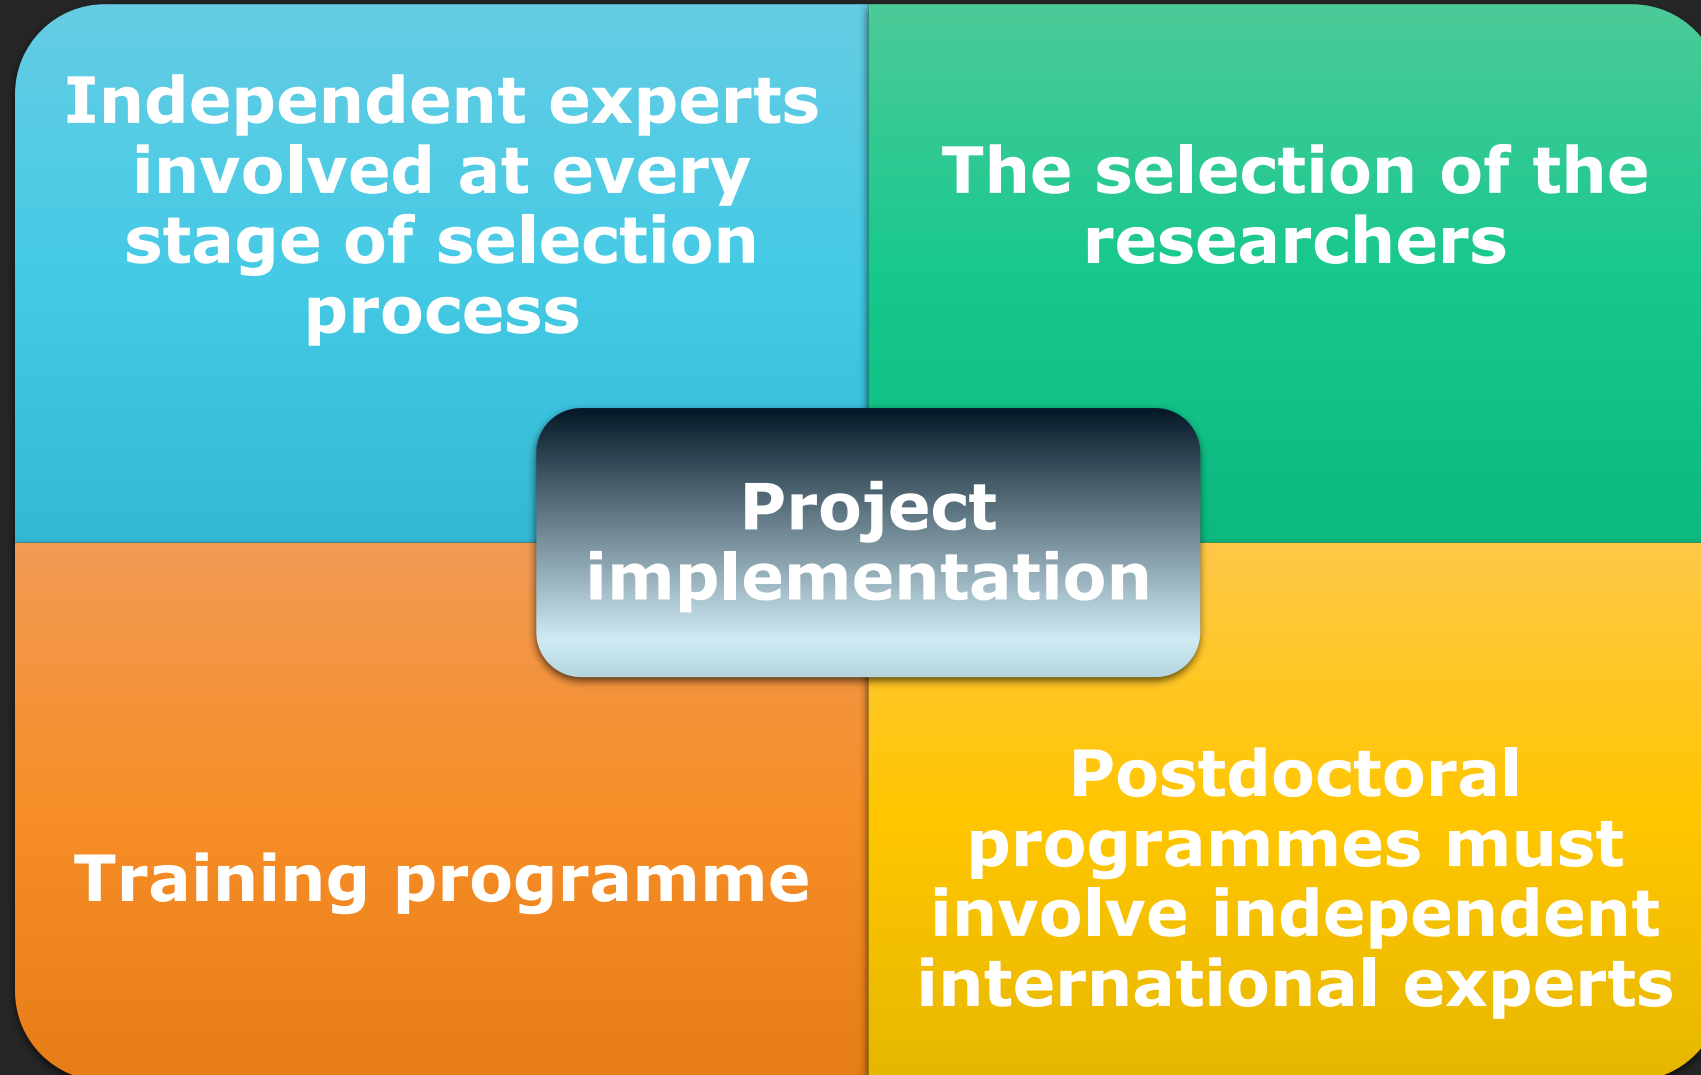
Independent experts involved at every stage of selection process

The selection of the researchers

Project implementation

Training programme

Postdoctoral programmes must involve independent international experts